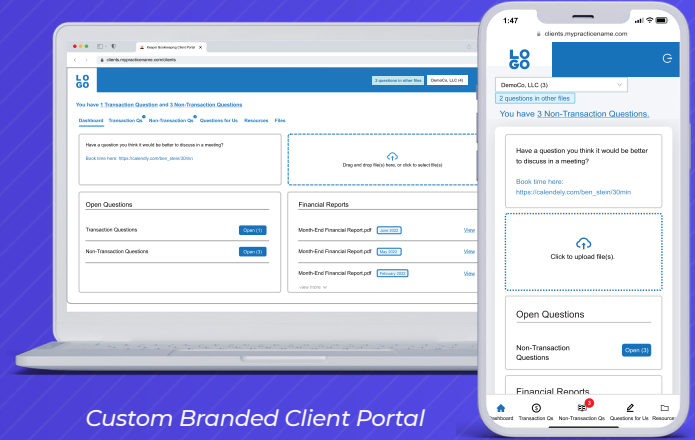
Keeper Bookkeeping Client Portal

clients.mypracticename.com/clients

LO GO

3 questions in other files

DemoCo, LLC (4)

You have 1 Transaction Question and 3 Non-Transaction Questions

Dashboard Transaction Qs Non-Transaction Qs Questions for Us Resources Files

Have a question you think it would be better to discuss in a meeting?

Book time here: https://calendly.com/ben_stein/30min

Drag and drop file(s) here, or click to select file(s)

Open Questions

Transaction Questions Open (1)

Non-Transaction Questions Open (3)

Financial Reports

Month-End Financial Report.pdf June 2022 View

Month-End Financial Report.pdf May 2022 View

Month-End Financial Report.pdf February 2022 View

view more

1:47

clients.mypracticename.com

LO GO

DemoCo, LLC (3)

2 questions in other files

You have 3 Non-Transaction Questions.

Have a question you think it would be better to discuss in a meeting?

Book time here: https://calendly.com/ben_stein/30min

Click to upload file(s).

Open Questions

Non-Transaction Questions Open (3)

Financial Reports

Dashboard Transaction Qs Non-Transaction Qs 3 Questions for Us Resource

Custom Branded Client Portal